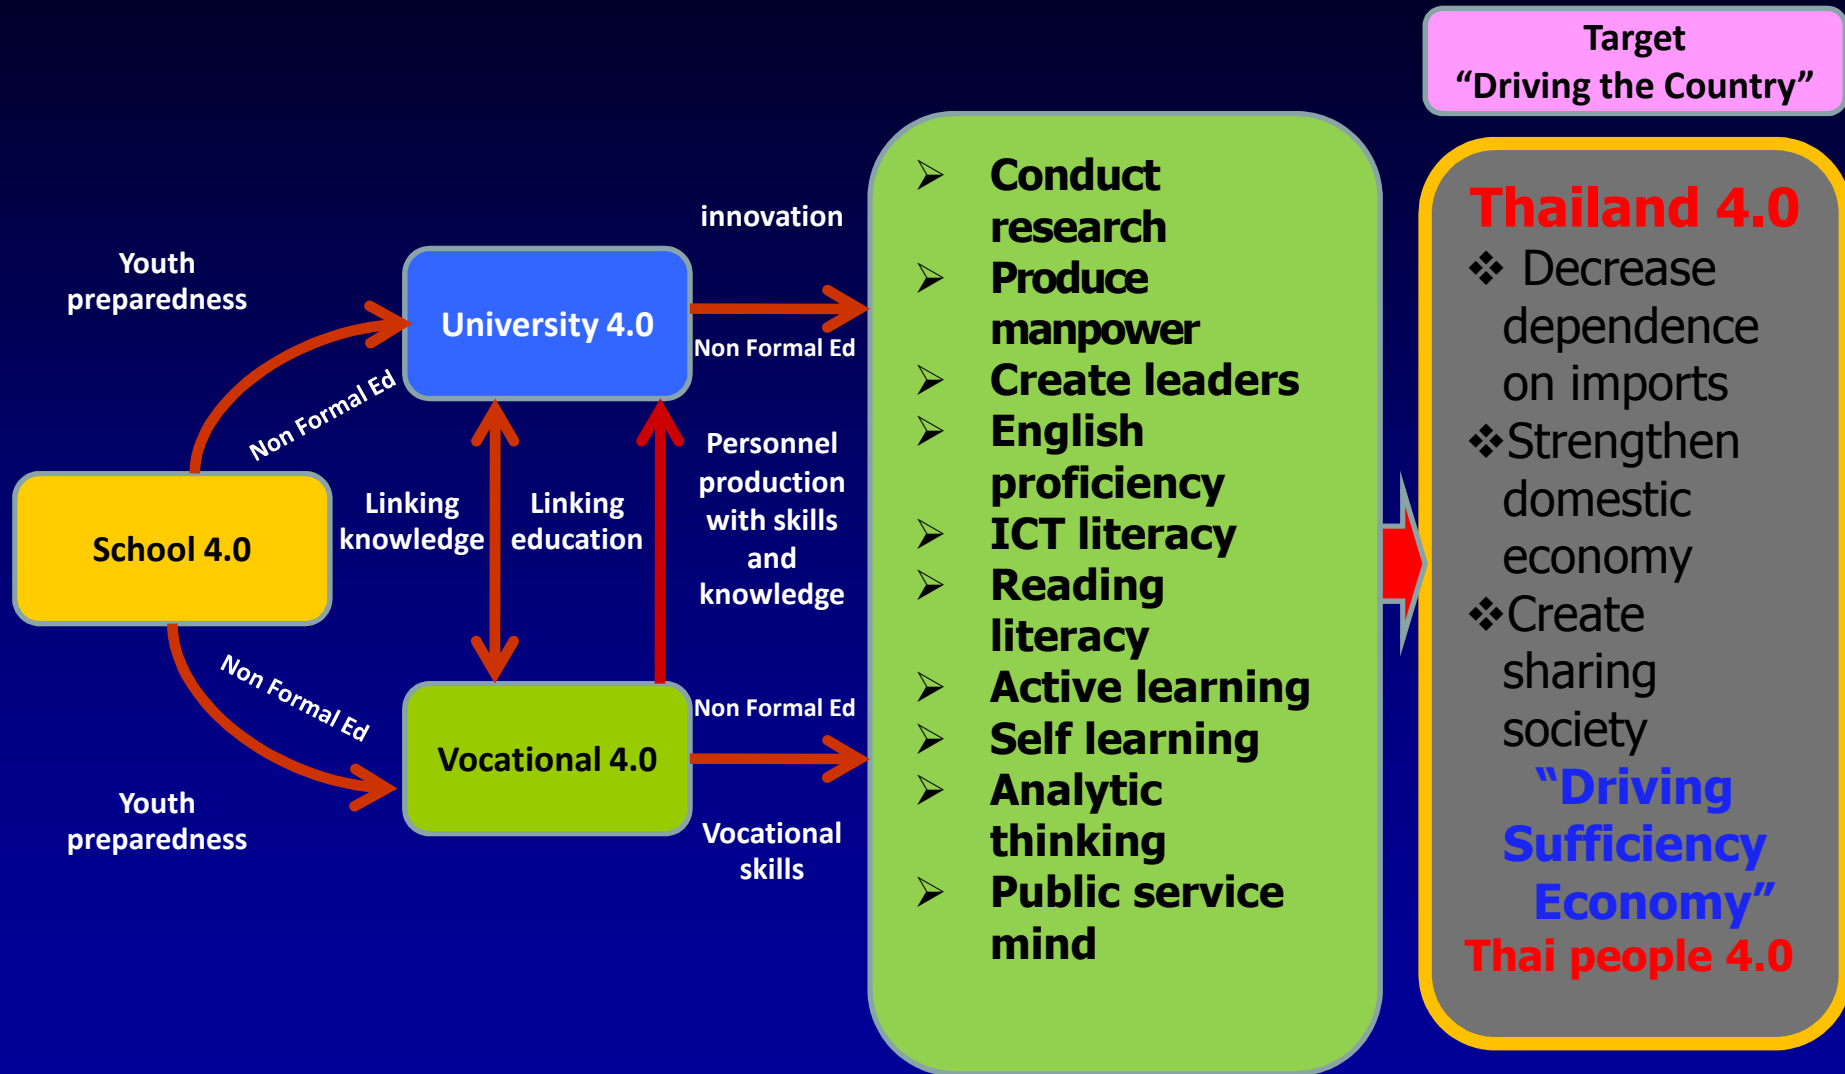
Youth preparedness

Non Formal Ed

University 4.0

innovation

Non Formal Ed

School 4.0

Linking knowledge

Linking education

Personnel production with skills and knowledge

Non Formal Ed

Vocational 4.0

Non Formal Ed

Youth preparedness

Vocational skills

➢ Conduct research
➢ Produce manpower
➢ Create leaders
➢ English proficiency
➢ ICT literacy
➢ Reading literacy
➢ Active learning
➢ Self learning
➢ Analytic thinking
➢ Public service mind

Target
“Driving the Country”

Thailand 4.0
❖ Decrease dependence on imports
❖Strengthen domestic economy
❖Create sharing society
“Driving Sufficiency Economy”
Thai people 4.0